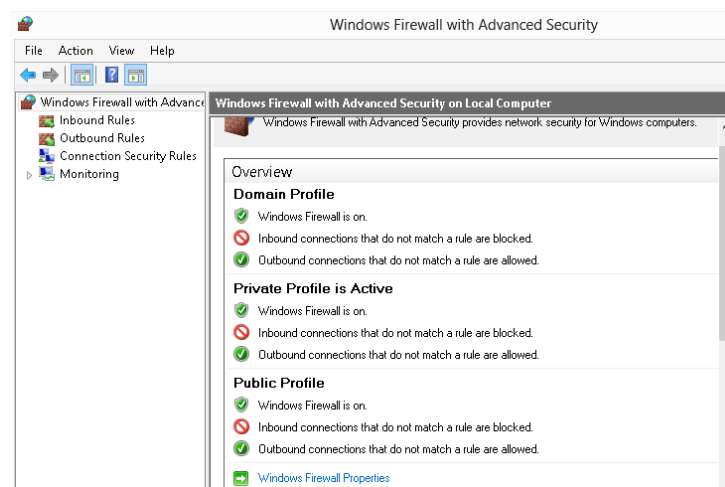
Windows Firewall with Advanced Security

File Action View Help

Windows Firewall with Advance
Inbound Rules
Outbound Rules
Connection Security Rules
Monitoring

Windows Firewall with Advanced Security on Local Computer

Windows Firewall with Advanced Security provides network security for Windows computers.

Overview

Domain Profile

Windows Firewall is on.

Inbound connections that do not match a rule are blocked.

Outbound connections that do not match a rule are allowed.

Private Profile is Active

Windows Firewall is on.

Inbound connections that do not match a rule are blocked.

Outbound connections that do not match a rule are allowed.

Public Profile

Windows Firewall is on.

Inbound connections that do not match a rule are blocked.

Outbound connections that do not match a rule are allowed.

Windows Firewall Properties